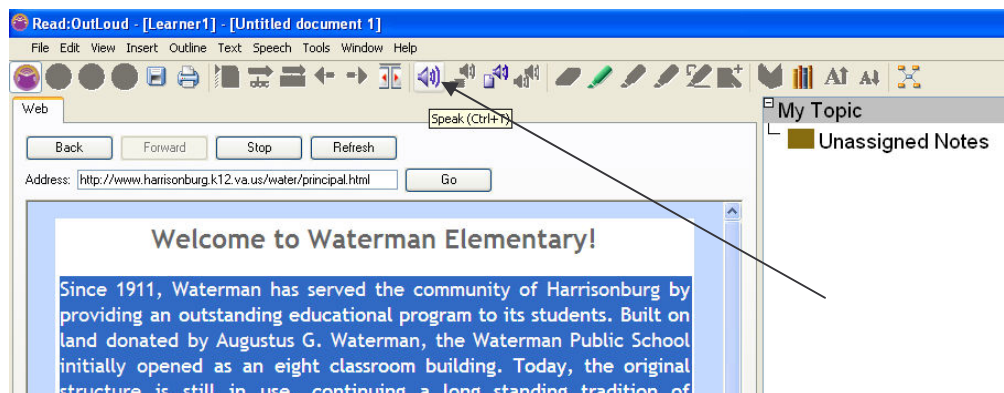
Read:OutLoud - [Learner1] - [Untitled document 1]

File Edit View Insert Outline Text Speech Tools Window Help

Speak (Ctrl+T)

Web

Back Forward Stop Refresh

Address: http://www.harrisonburg.k12.va.us/water/principal.html Go

My Topic

Unassigned Notes

Welcome to Waterman Elementary!

Since 1911, Waterman has served the community of Harrisonburg by providing an outstanding educational program to its students. Built on land donated by Augustus G. Waterman, the Waterman Public School initially opened as an eight classroom building. Today, the original structure is still in use, continuing a long standing tradition of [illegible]